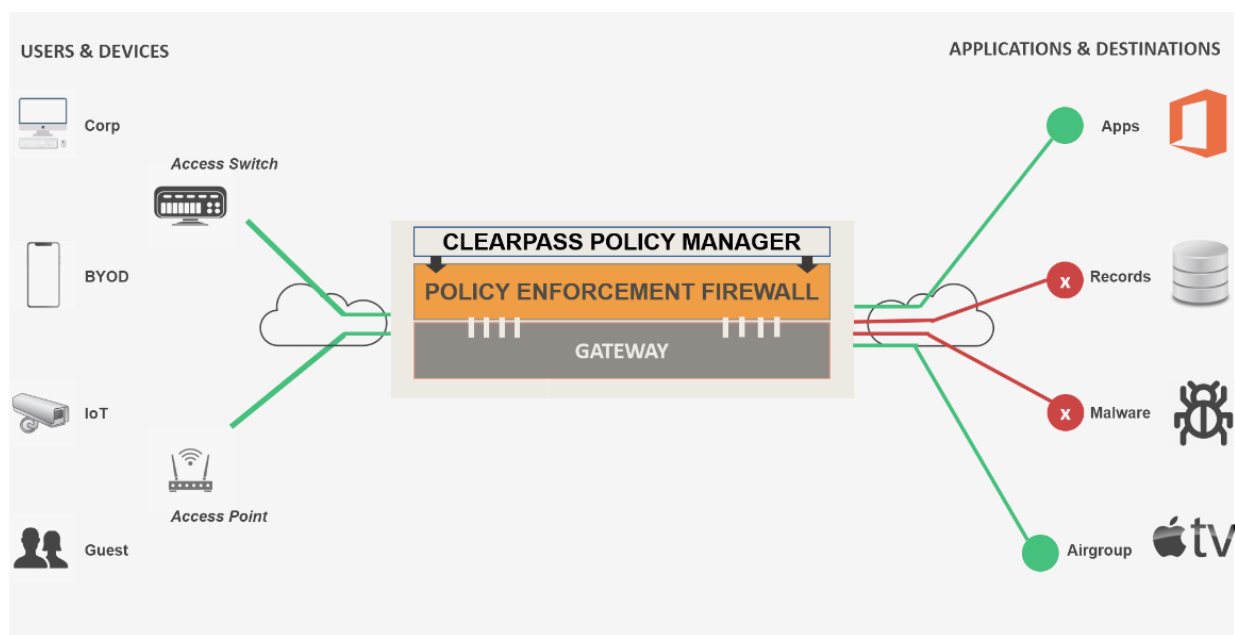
USERS & DEVICES

APPLICATIONS & DESTINATIONS

Corp

Access Switch

BYOD

IoT

Access Point

Guest

CLEARPASS POLICY MANAGER

POLICY ENFORCEMENT FIREWALL

GATEWAY

Apps

x Records

x Malware

Airgroup

tv